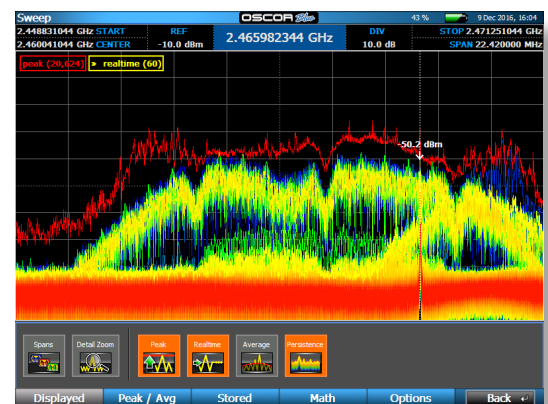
Sweep
OSCOR Blue
43 %
9 Dec 2016, 16:04
2.448831044 GHz START
2.460041044 GHz CENTER
REF
-10.0 dBm
2.465982344 GHz
DIV
10.0 dB
STOP 2.471251044 GHz
SPAN 22.420000 MHz

peak (20,624)
> realtime (60)

-50.2 dBm

Spans
Detail Zoom
Peak
Realtime
Average
Persistence

Displayed
Peak / Avg
Stored
Math
Options
Back